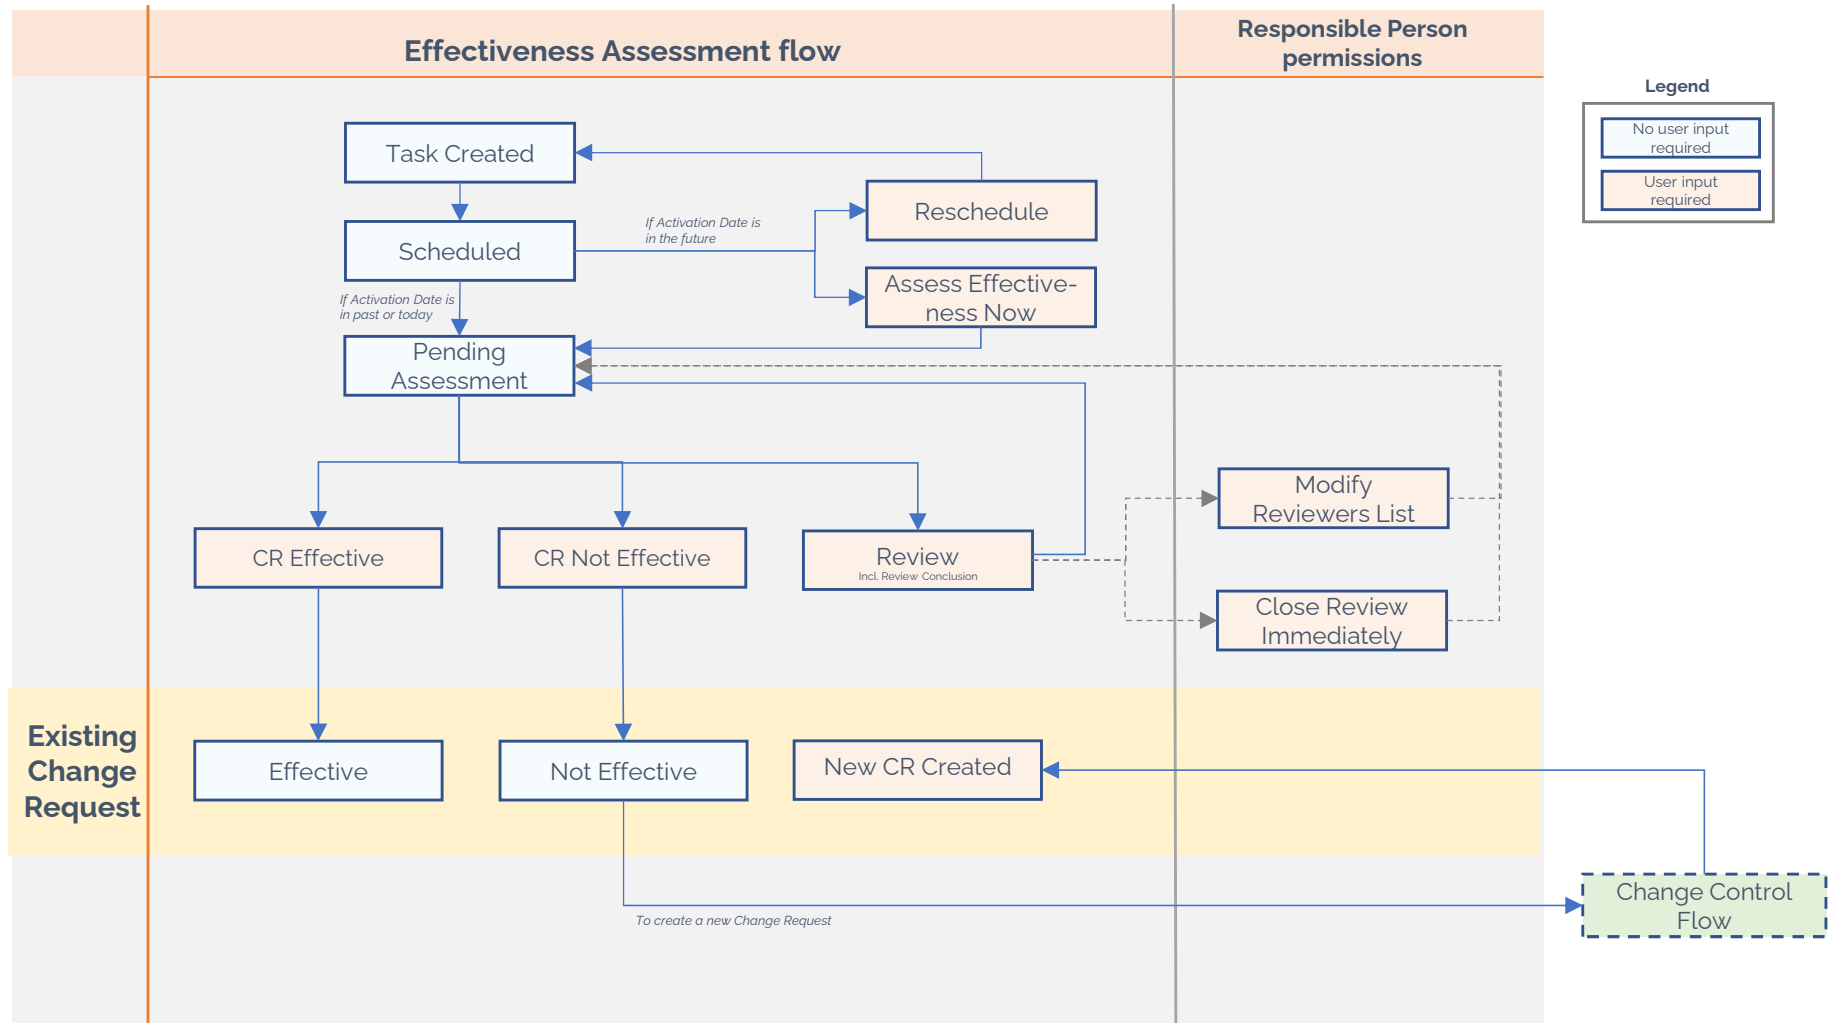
Effectiveness Assessment flow

Responsible Person permissions

Legend

No user input required

User input required

Task Created

Reschedule

If Activation Date is in the future

Scheduled

Assess Effectiveness Now

If Activation Date is in past or today

Pending Assessment

CR Effective

CR Not Effective

Review
Incl. Review Conclusion

Modify Reviewers List

Close Review Immediately

Existing Change Request

Effective

Not Effective

New CR Created

Change Control Flow

To create a new Change Request